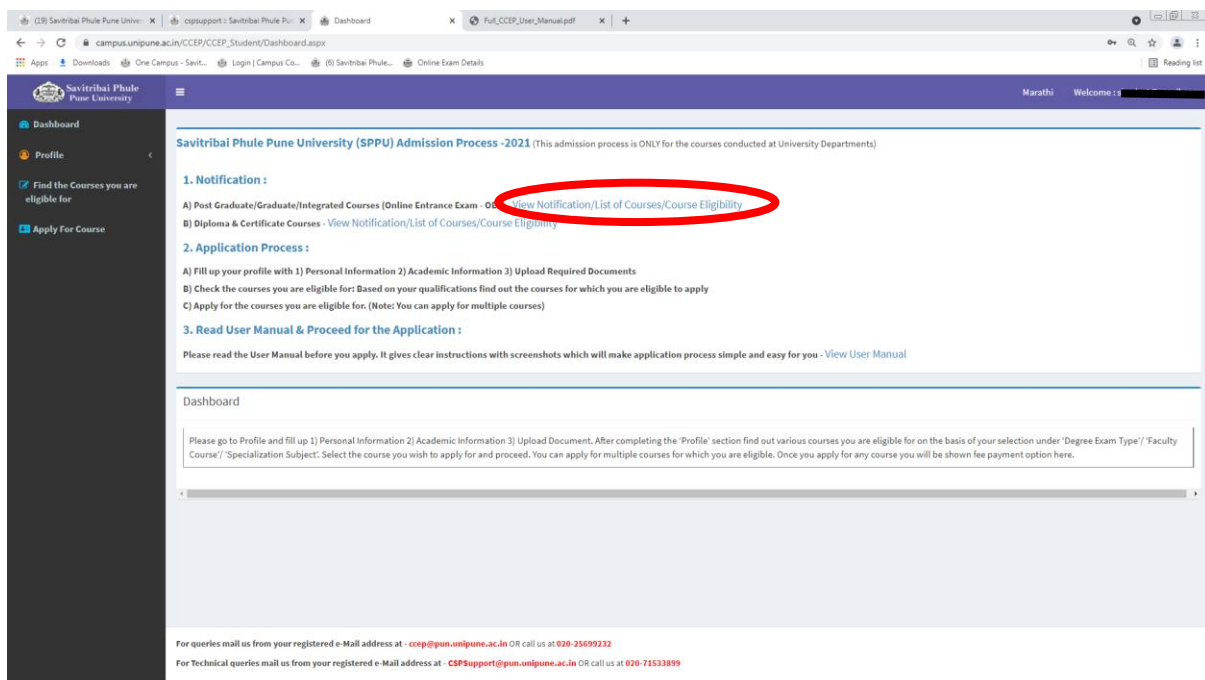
(19) Savitribai Phule Pune Univer ×
cspsupport :: Savitribai Phule Pu ×
Dashboard ×
Full_CCEP_User_Manual.pdf ×
+

campus.unipune.ac.in/CCEP/CCEP_Student/Dashboard.aspx

Apps Downloads One Campus - Savit... Login | Campus Co... (6) Savitribai Phule... Online Exam Details
Reading list

Savitribai Phule Pune University

Marathi Welcome : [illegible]

Dashboard
Profile
Find the Courses you are eligible for
Apply For Course

Savitribai Phule Pune University (SPPU) Admission Process -2021 (This admission process is ONLY for the courses conducted at University Departments)

1. Notification :

A) Post Graduate/Graduate/Integrated Courses (Online Entrance Exam - OE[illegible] - View Notification/List of Courses/Course Eligibility

B) Diploma & Certificate Courses - View Notification/List of Courses/Course Eligibility

2. Application Process :

A) Fill up your profile with 1) Personal Information 2) Academic Information 3) Upload Required Documents

B) Check the courses you are eligible for: Based on your qualifications find out the courses for which you are eligible to apply

C) Apply for the courses you are eligible for. (Note: You can apply for multiple courses)

3. Read User Manual & Proceed for the Application :

Please read the User Manual before you apply. It gives clear instructions with screenshots which will make application process simple and easy for you - View User Manual

Dashboard

Please go to Profile and fill up 1) Personal Information 2) Academic Information 3) Upload Document. After completing the 'Profile' section find out various courses you are eligible for on the basis of your selection under 'Degree Exam Type'/ 'Faculty Course'/ 'Specialization Subject'. Select the course you wish to apply for and proceed. You can apply for multiple courses for which you are eligible. Once you apply for any course you will be shown fee payment option here.

For queries mail us from your registered e-Mail address at - ccep@pun.unipune.ac.in OR call us at 020-25699232

For Technical queries mail us from your registered e-Mail address at - CSPSupport@pun.unipune.ac.in OR call us at 020-71533899